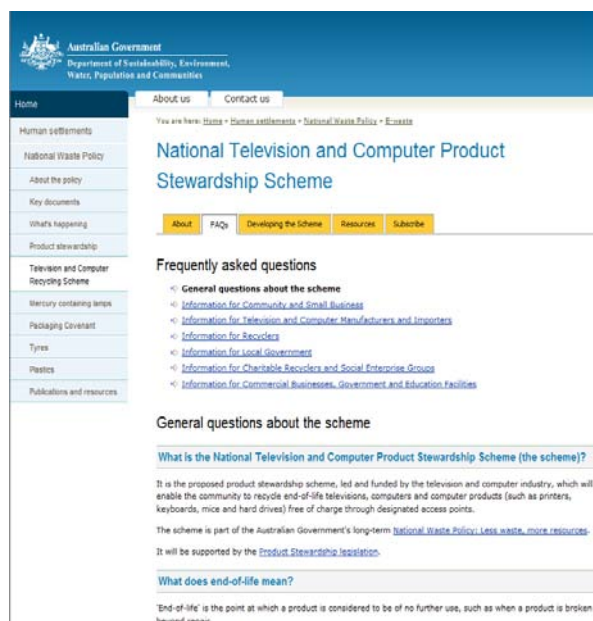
Australian Government
Department of Sustainability, Environment, Water, Population and Communities

Home

About us

Contact us

Human settlements

National Waste Policy

About the policy

Key documents

What's happening

Product stewardship

Television and Computer Recycling Scheme

Mercury containing lamps

Packaging Covenant

Tyres

Plastics

Publications and resources

You are here: Home » Human settlements » National Waste Policy » E-waste

National Television and Computer Product Stewardship Scheme

About | FAQs | Developing the Scheme | Resources | Subscribe

Frequently asked questions

General questions about the scheme
Information for Community and Small Business
Information for Television and Computer Manufacturers and Importers
Information for Recyclers
Information for Local Government
Information for Charitable Recyclers and Social Enterprise Groups
Information for Commercial Businesses, Government and Education Facilities

General questions about the scheme

What is the National Television and Computer Product Stewardship Scheme (the scheme)?

It is the proposed product stewardship scheme, led and funded by the television and computer industry, which will enable the community to recycle end-of-life televisions, computers and computer products (such as printers, keyboards, mice and hard drives) free of charge through designated access points.

The scheme is part of the Australian Government's long-term National Waste Policy: Less waste, more resources.

It will be supported by the Product Stewardship legislation.

What does end-of-life mean?

'End-of-life' is the point at which a product is considered to be of no further use, such as when a product is broken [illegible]